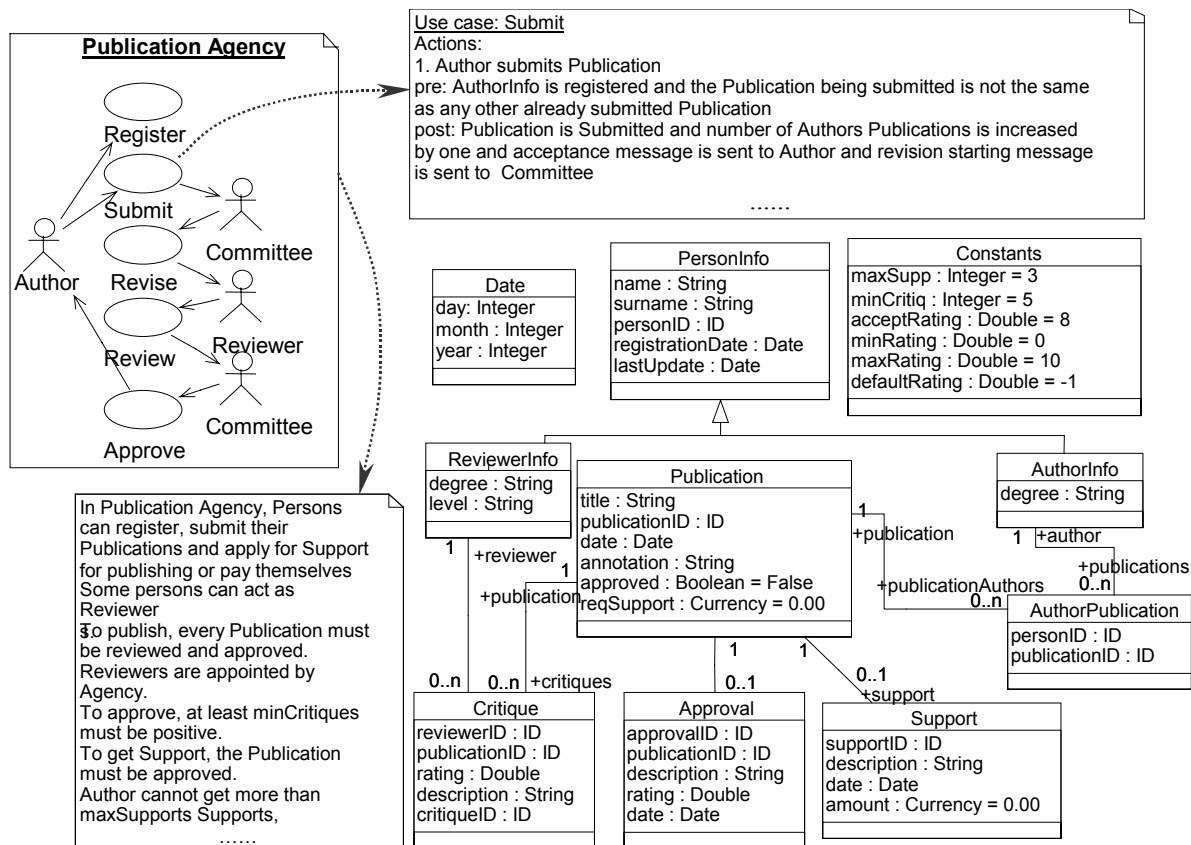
Publication Agency

Register

Submit

Committee

Author

Revise

Reviewer

Review

Committee

Approve

Use case: Submit
Actions:
1. Author submits Publication
pre: AuthorInfo is registered and the Publication being submitted is not the same as any other already submitted Publication
post: Publication is Submitted and number of Authors Publications is increased by one and acceptance message is sent to Author and revision starting message is sent to Committee
……

In Publication Agency, Persons can register, submit their Publications and apply for Support for publishing or pay themselves
Some persons can act as Reviewer
To publish, every Publication must be reviewed and approved.
Reviewers are appointed by Agency.
To approve, at least minCritiques must be positive.
To get Support, the Publication must be approved.
Author cannot get more than maxSupports Supports,
……

| Date |
|---|
| day: Integer |
| month : Integer |
| year : Integer |

| PersonInfo |
|---|
| name : String |
| surname : String |
| personID : ID |
| registrationDate : Date |
| lastUpdate : Date |

| Constants |
|---|
| maxSupp : Integer = 3 |
| minCritiq : Integer = 5 |
| acceptRating : Double = 8 |
| minRating : Double = 0 |
| maxRating : Double = 10 |
| defaultRating : Double = -1 |

| ReviewerInfo |
|---|
| degree : String |
| level : String |

| Publication |
|---|
| title : String |
| publicationID : ID |
| date : Date |
| annotation : String |
| approved : Boolean = False |
| reqSupport : Currency = 0.00 |

| AuthorInfo |
|---|
| degree : String |

| AuthorPublication |
|---|
| personID : ID |
| publicationID : ID |

| Critique |
|---|
| reviewerID : ID |
| publicationID : ID |
| rating : Double |
| description : String |
| critiqueID : ID |

| Approval |
|---|
| approvalID : ID |
| publicationID : ID |
| description : String |
| rating : Double |
| date : Date |

| Support |
|---|
| supportID : ID |
| description : String |
| date : Date |
| amount : Currency = 0.00 |

1 +reviewer
1 +publication
0..n
0..n +critiques
1 +publication
+publicationAuthors
0..n
1 +author
+publications 0..n
1
0..1
1
0..1 +support